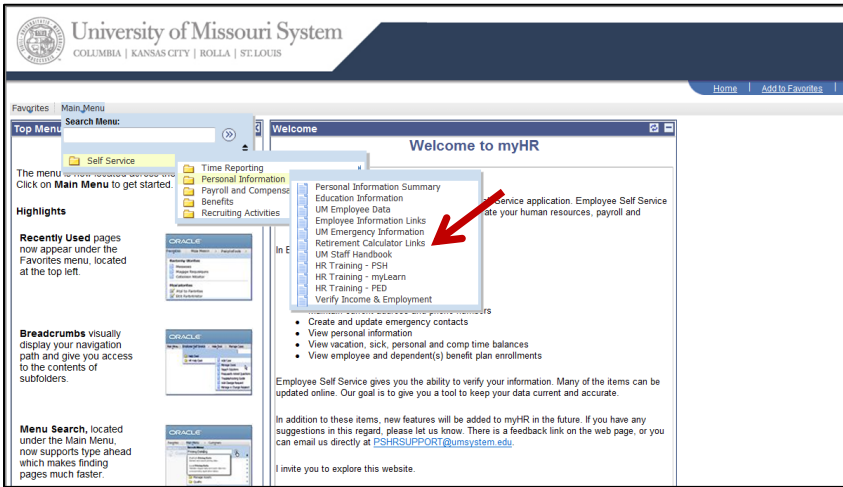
University of Missouri System
COLUMBIA | KANSAS CITY | ROLLA | ST. LOUIS

Home | Add to Favorites |

Favorites Main Menu

Top Menu

Search Menu:

Self Service

Time Reporting
Personal Information
Payroll and Compensa
Benefits
Recruiting Activities

Personal Information Summary
Education Information
UM Employee Data
Employee Information Links
UM Emergency Information
Retirement Calculator Links
UM Staff Handbook
HR Training - PSH
HR Training - myLearn
HR Training - PED
Verify Income & Employment

The menu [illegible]
Click on Main Menu to get started.

Highlights

Recently Used pages now appear under the Favorites menu, located at the top left.

Breadcrumbs visually display your navigation path and give you access to the contents of subfolders.

Menu Search, located under the Main Menu, now supports type ahead which makes finding pages much faster.

Welcome

Welcome to myHR

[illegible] Service application. Employee Self Service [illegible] ate your human resources, payroll and

In E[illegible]

Create and update emergency contacts
View personal information
View vacation, sick, personal and comp time balances
View employee and dependent(s) benefit plan enrollments

Employee Self Service gives you the ability to verify your information. Many of the items can be updated online. Our goal is to give you a tool to keep your data current and accurate.

In addition to these items, new features will be added to myHR in the future. If you have any suggestions in this regard, please let us know. There is a feedback link on the web page, or you can email us directly at PSHRSUPPORT@umsystem.edu.

I invite you to explore this website.